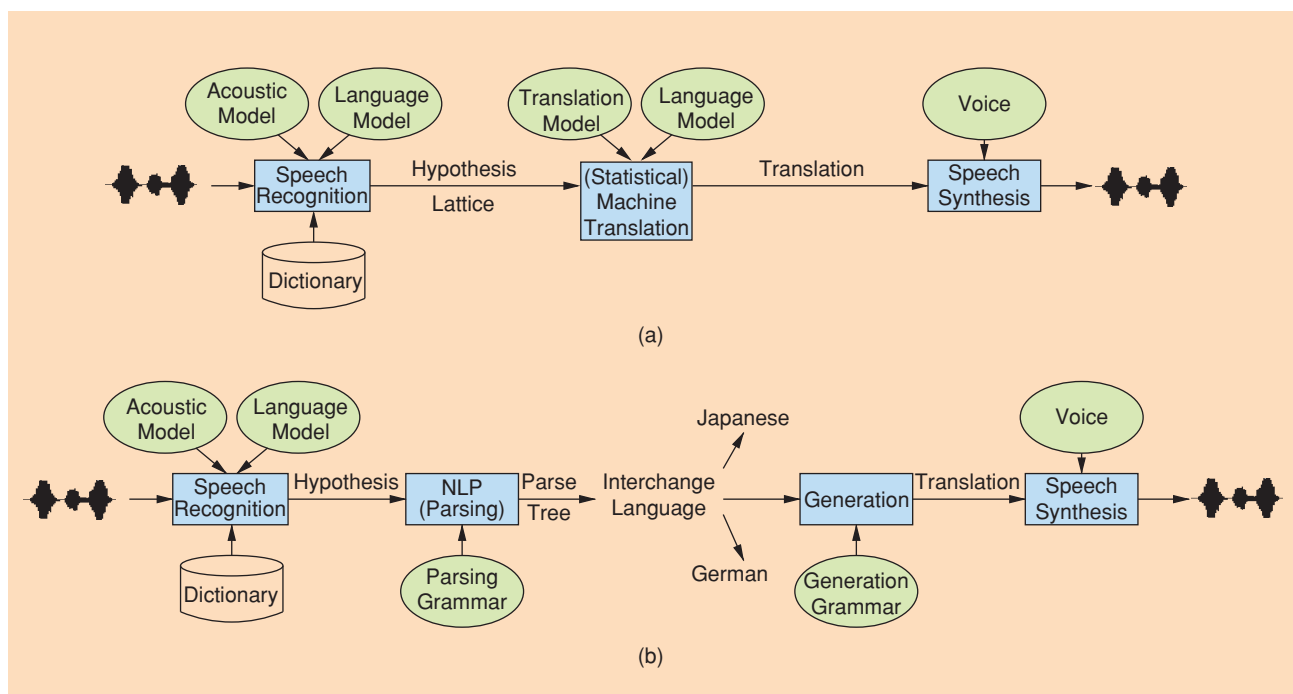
Acoustic Model

Language Model

Translation Model

Language Model

Voice

Speech Recognition

Hypothesis

Lattice

(Statistical) Machine Translation

Translation

Speech Synthesis

Dictionary

(a)

Acoustic Model

Language Model

Japanese

Voice

Speech Recognition

Hypothesis

NLP (Parsing)

Parse Tree

Interchange Language

Generation

Translation

Speech Synthesis

Dictionary

Parsing Grammar

German

Generation Grammar

(b)